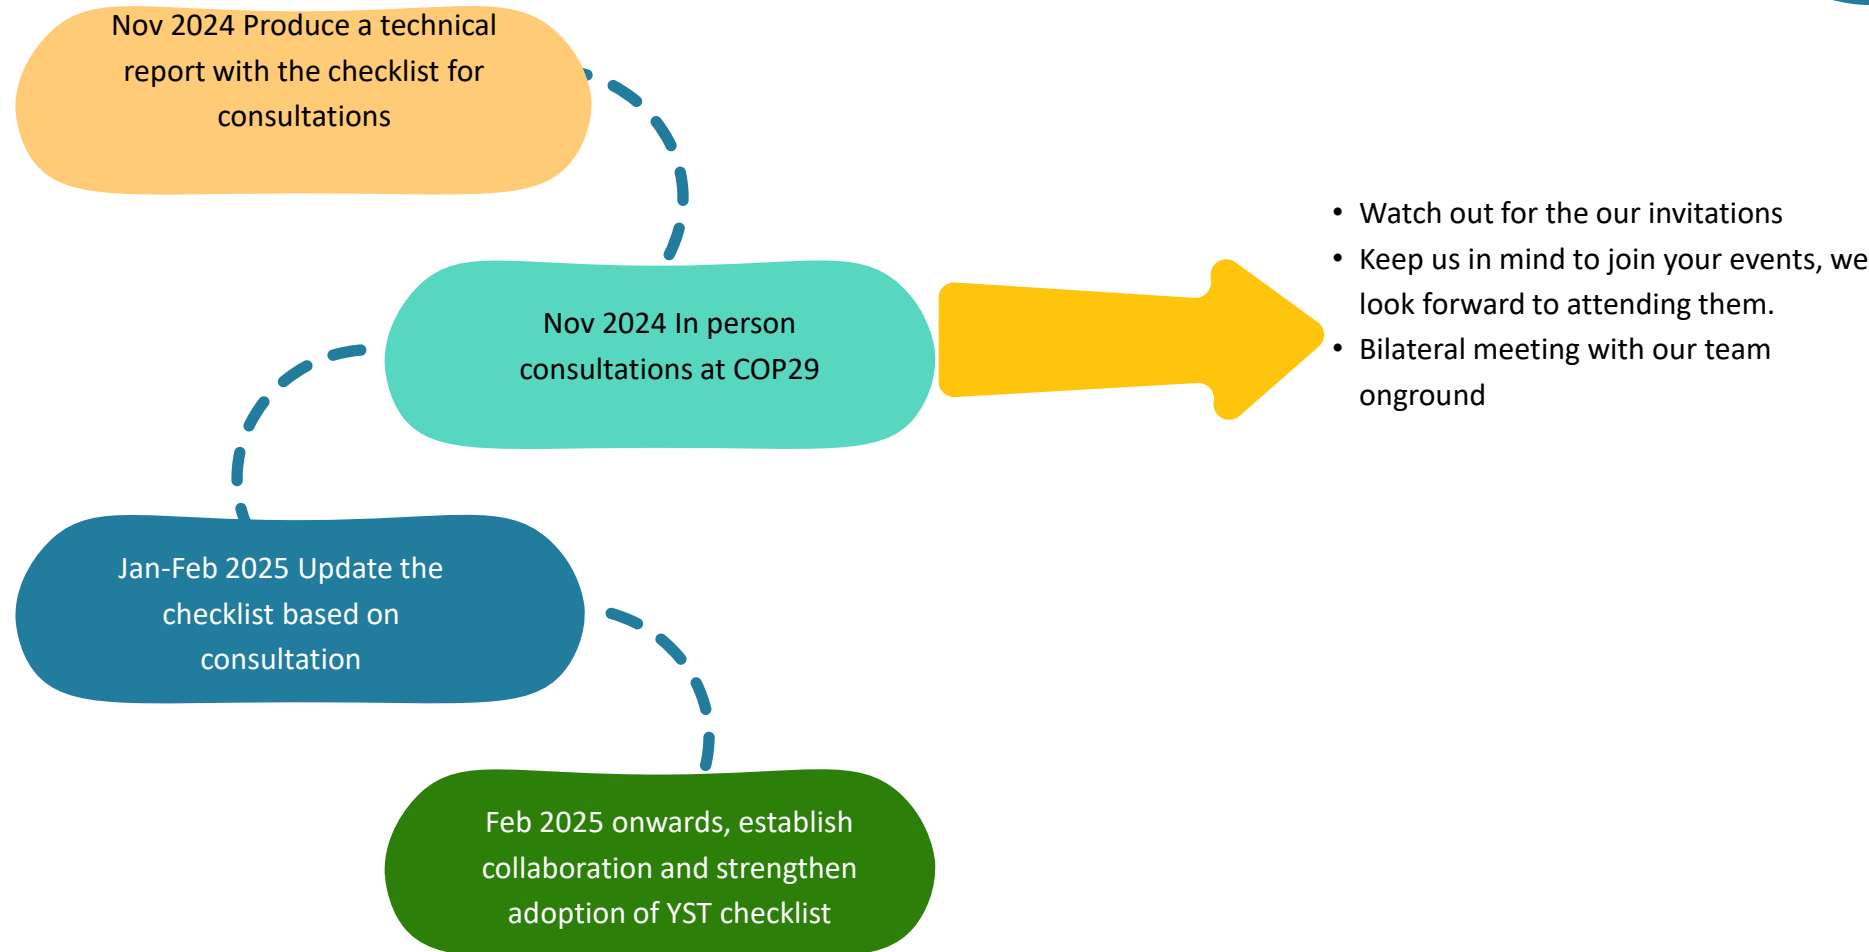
Nov 2024 Produce a technical report with the checklist for consultations

Nov 2024 In person consultations at COP29

• Watch out for the our invitations
• Keep us in mind to join your events, we look forward to attending them.
• Bilateral meeting with our team onground

Jan-Feb 2025 Update the checklist based on consultation

Feb 2025 onwards, establish collaboration and strengthen adoption of YST checklist